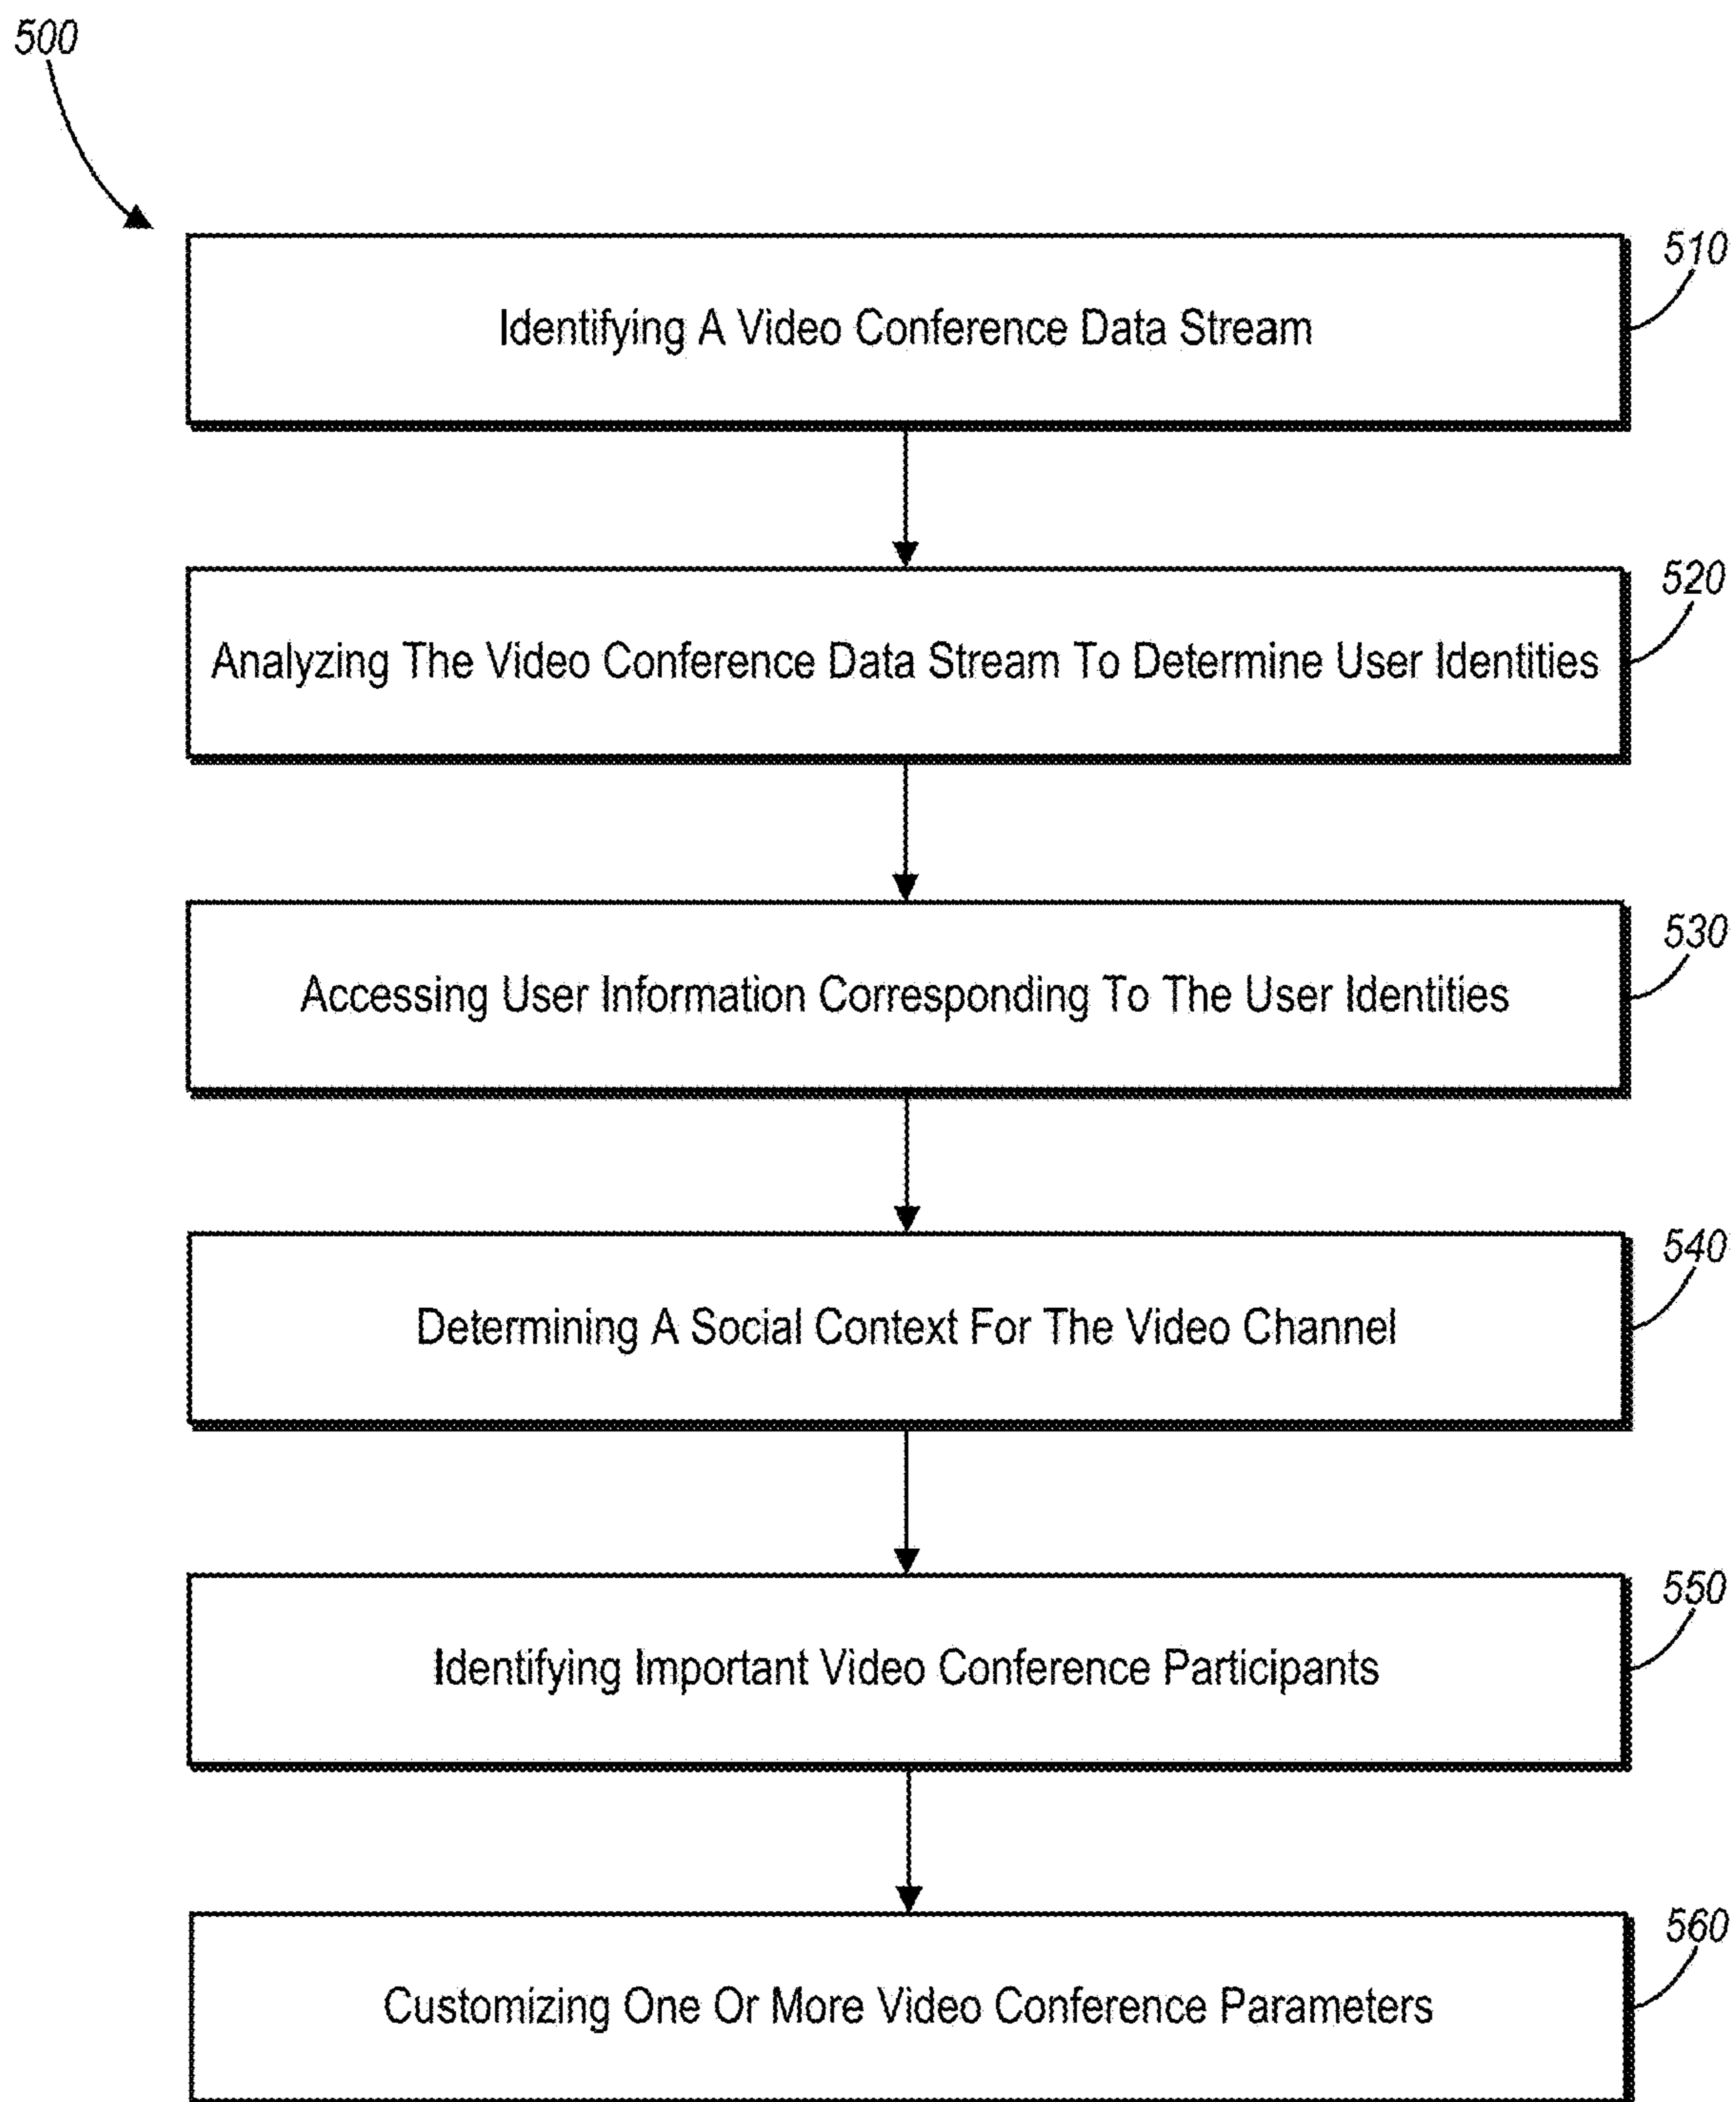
500

Identifying A Video Conference Data Stream

510

Analyzing The Video Conference Data Stream To Determine User Identities

520

Accessing User Information Corresponding To The User Identities

530

Determining A Social Context For The Video Channel

540

Identifying Important Video Conference Participants

550

Customizing One Or More Video Conference Parameters

560